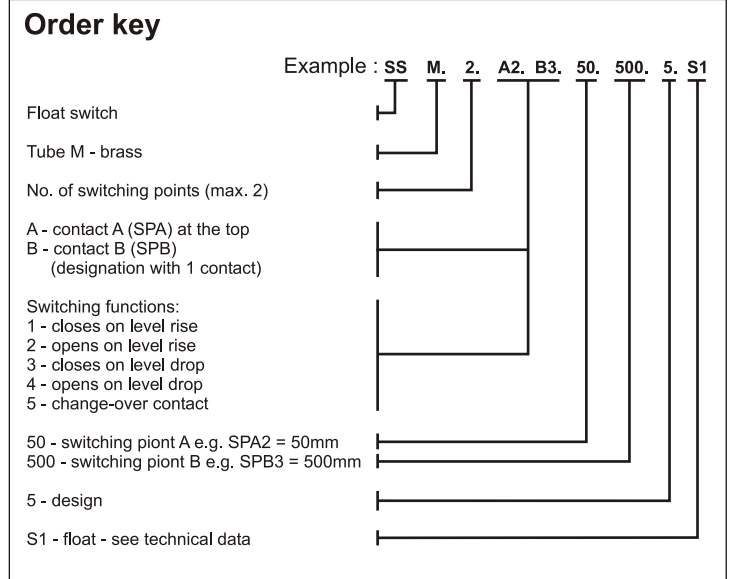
# Order key

Example : SS M. 2. A2. B3. 50. 500. 5. S1

Float switch

Tube M - brass

No. of switching points (max. 2)

A - contact A (SPA) at the top
B - contact B (SPB)
(designation with 1 contact)

Switching functions:
1 - closes on level rise
2 - opens on level rise
3 - closes on level drop
4 - opens on level drop
5 - change-over contact

50 - switching piont A e.g. SPA2 = 50mm
500 - switching piont B e.g. SPB3 = 500mm

5 - design

S1 - float - see technical data